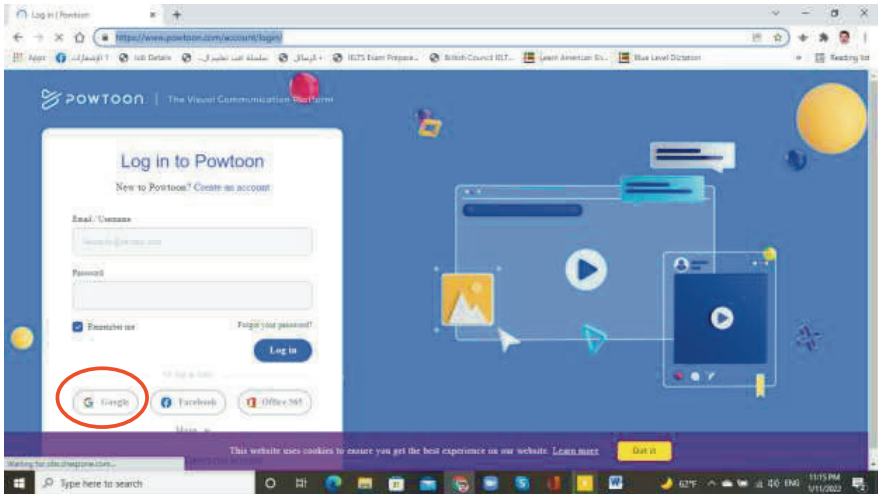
Log in | Powtoon
https://www.powtoon.com/account/login/
Apps | الإيميلات | Job Details | سلسلة افضل تطبيق ال... | الرسائل | IELTS Exam Prepara... | British Council IELT... | Learn American En... | Blue Level Dictation | Reading list

POWTOON | The Visual Communication Platform

Log in to Powtoon
New to Powtoon? Create an account

Email / Username
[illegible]
Password

Remember me
Forgot your password?
Log in
Or log in with
Google
Facebook
Office 365
More

This website uses cookies to ensure you get the best experience on our website. Learn more
Got it

Waiting for cdn.cheqzone.com...
Type here to search
62°F ENG 11:15 PM 1/11/2022